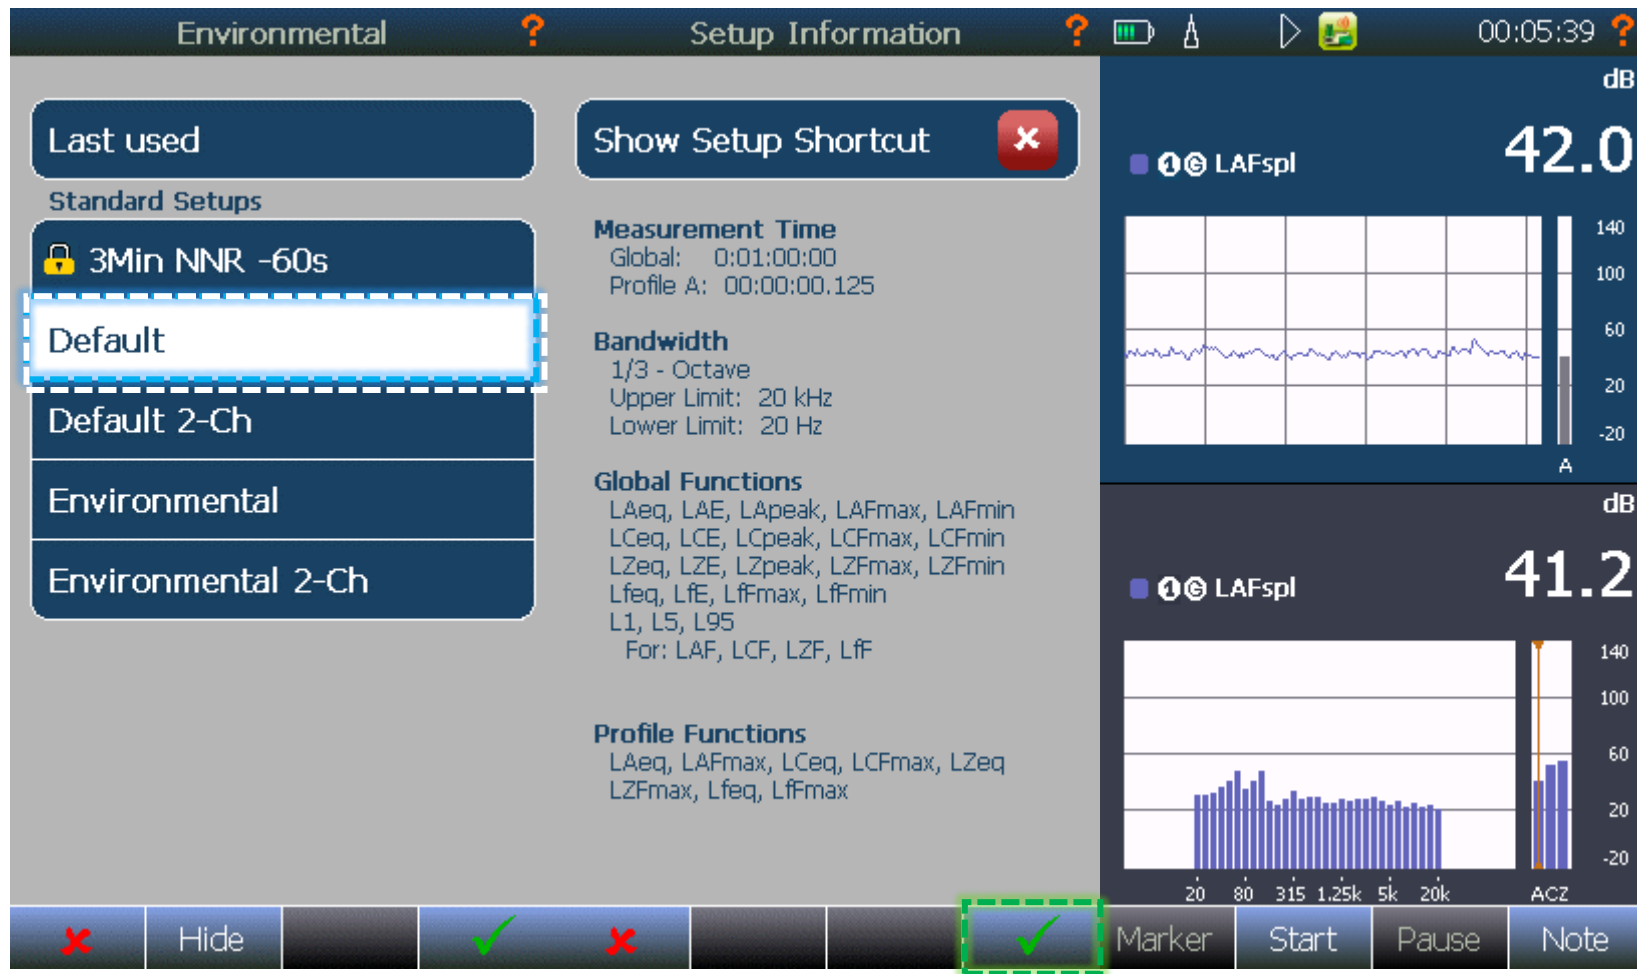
Environmental ? Setup Information ? 00:05:39 ?

Last used

Standard Setups

3Min NNR -60s

Default

Default 2-Ch

Environmental

Environmental 2-Ch

Show Setup Shortcut

Measurement Time
Global: 0:01:00:00
Profile A: 00:00:00.125

Bandwidth
1/3 - Octave
Upper Limit: 20 kHz
Lower Limit: 20 Hz

Global Functions
LAeq, LAE, LApeak, LAFmax, LAFmin
LCeq, LCE, LCpeak, LCFmax, LCFmin
LZeq, LZE, LZpeak, LZFmax, LZFmin
Lfeq, LfE, LfFmax, LfFmin
L1, L5, L95
For: LAF, LCF, LZF, LfF

Profile Functions
LAeq, LAFmax, LCeq, LCFmax, LZeq
LZFmax, Lfeq, LfFmax

dB
LAFspl 42.0
140
100
60
20
-20
A

dB
LAFspl 41.2
140
100
60
20
-20
20 80 315 1.25k 5k 20k ACZ

Hide Marker Start Pause Note